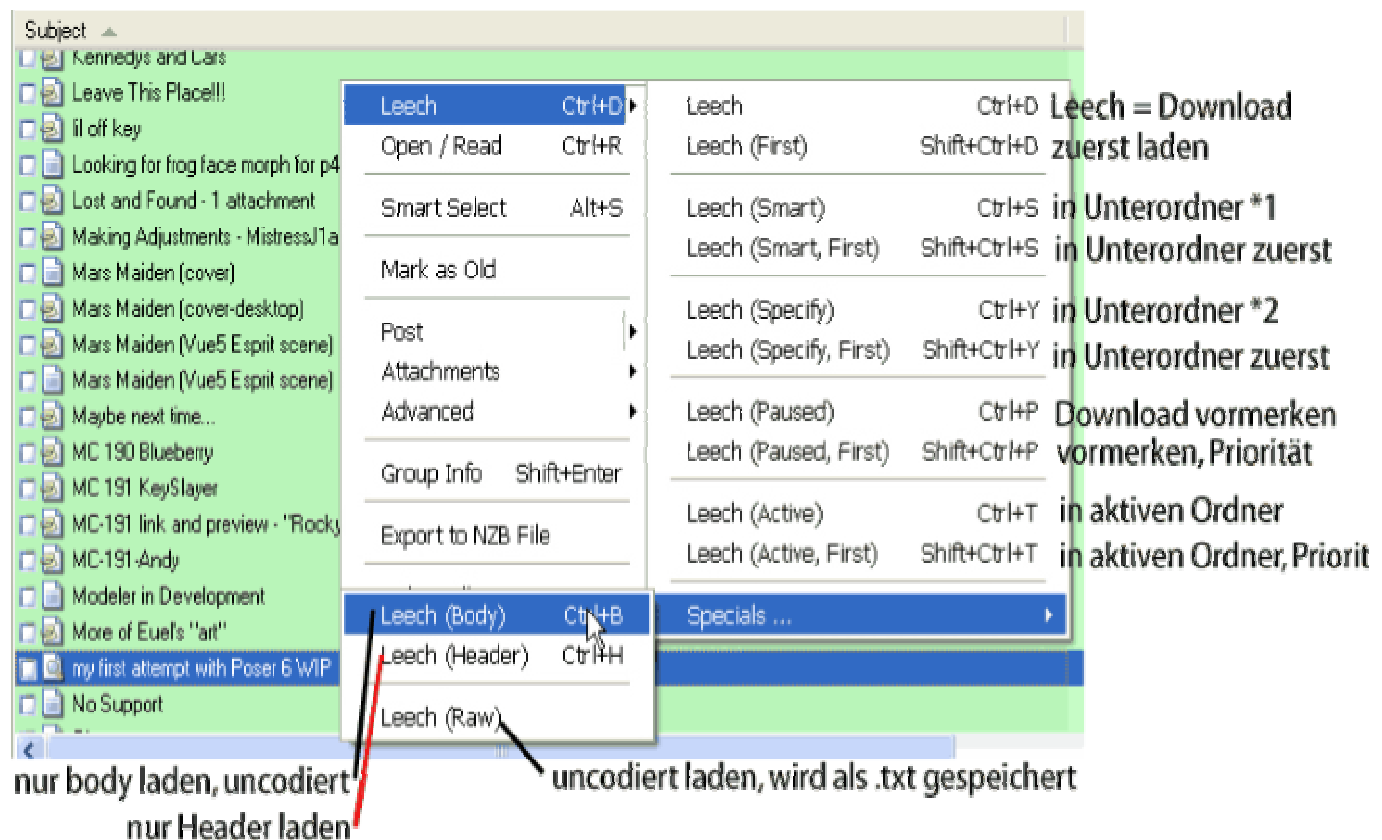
Subject

Kennedys and Cars
Leave This Place!!!
lil off key
Looking for frog face morph for p4
Lost and Found - 1 attachment
Making Adjustments - MistressJ1a
Mars Maiden (cover)
Mars Maiden (cover-desktop)
Mars Maiden (Vue5 Esprit scene)
Mars Maiden (Vue5 Esprit scene)
Maybe next time...
MC 190 Blueberry
MC 191 KeySlayer
MC-191 link and preview - "Rocky
MC-191-Andy
Modeler in Development
More of Euel's "art"
my first attempt with Poser 6 WIP
No Support

| | |
|---|---|
| Leech | Ctrl+D |
| Open / Read | Ctrl+R |
| Smart Select | Alt+S |
| Mark as Old | |
| Post | |
| Attachments | |
| Advanced | |
| Group Info | Shift+Enter |
| Export to NZB File | |
| Leech (Body) | Ctrl+B |
| Leech (Header) | Ctrl+H |
| Leech (Raw) | |

| | | |
|---|---|---|
| Leech | Ctrl+D | Leech = Download |
| Leech (First) | Shift+Ctrl+D | zuerst laden |
| Leech (Smart) | Ctrl+S | in Unterordner *1 |
| Leech (Smart, First) | Shift+Ctrl+S | in Unterordner zuerst |
| Leech (Specify) | Ctrl+Y | in Unterordner *2 |
| Leech (Specify, First) | Shift+Ctrl+Y | in Unterordner zuerst |
| Leech (Paused) | Ctrl+P | Download vormerken |
| Leech (Paused, First) | Shift+Ctrl+P | vormerken, Priorität |
| Leech (Active) | Ctrl+T | in aktiven Ordner |
| Leech (Active, First) | Shift+Ctrl+T | in aktiven Ordner, Priorit |
| Specials ... | | |

nur body laden, uncodiert
nur Header laden
uncodiert laden, wird als .txt gespeichert